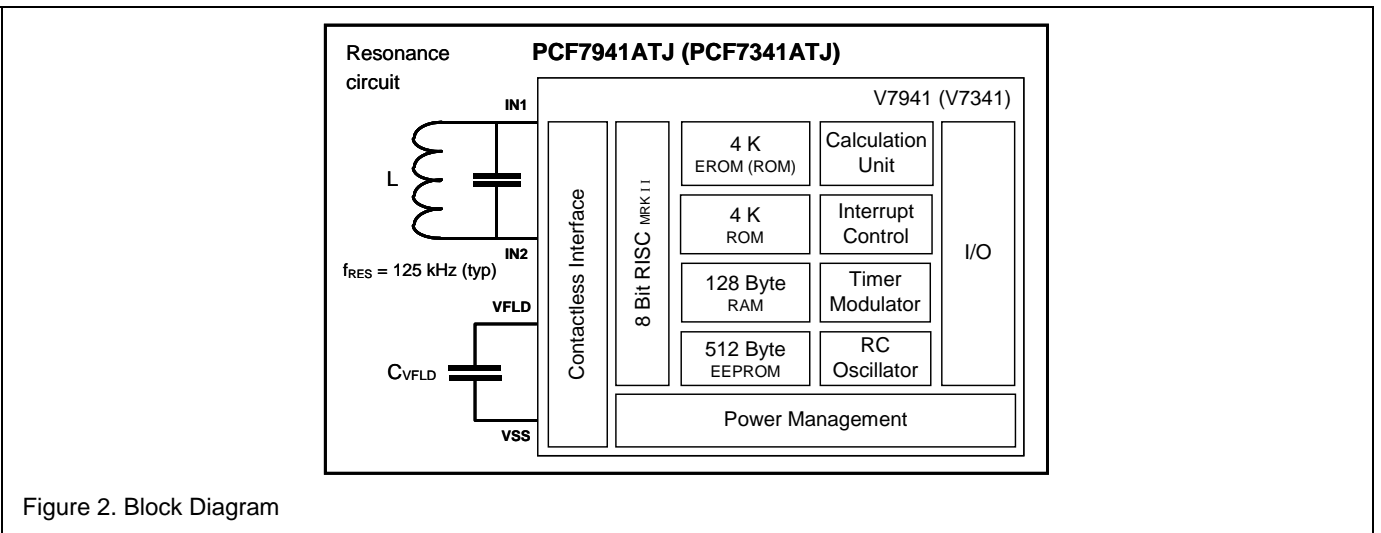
Resonance circuit

PCF7941ATJ (PCF7341ATJ)

V7941 (V7341)

IN1

L

IN2

$f_{RES}$ = 125 kHz (typ)

VFLD

$C_{VFLD}$

VSS

Contactless Interface

8 Bit RISC MRK II

4 K
EROM (ROM)

4 K
ROM

128 Byte
RAM

512 Byte
EEPROM

Calculation Unit

Interrupt Control

Timer Modulator

RC Oscillator

I/O

Power Management

Figure 2. Block Diagram